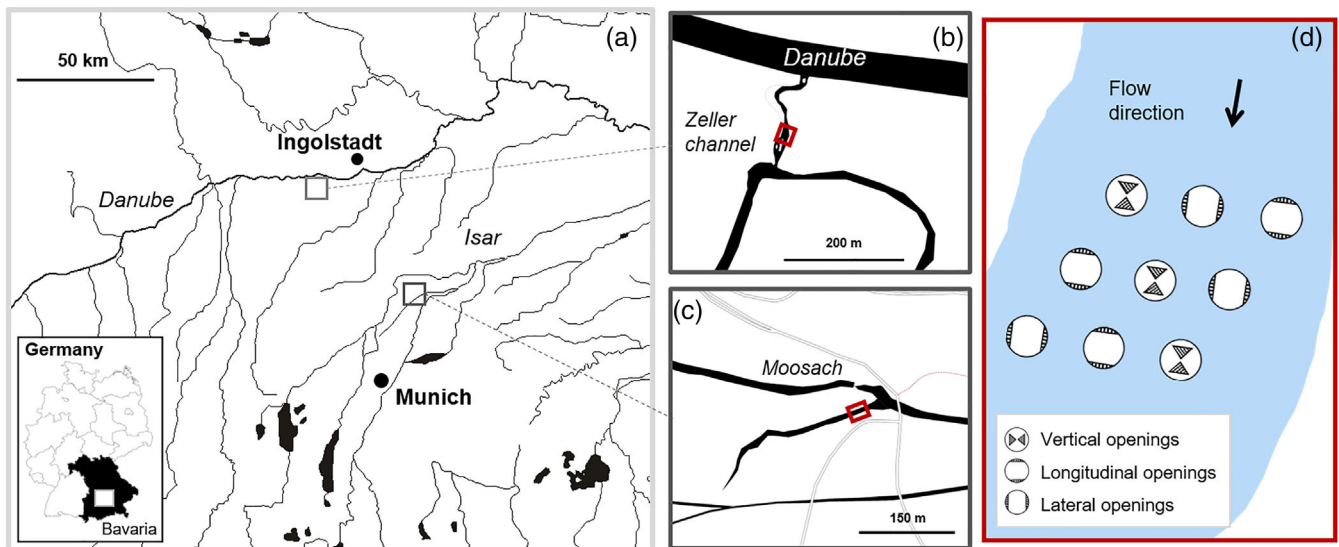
(a)

50 km

Ingolstadt

Danube

Isar

Germany

Munich

Bavaria

(b)

Danube

Zeller channel

200 m

(c)

Moosach

150 m

(d)

Flow direction

Vertical openings

Longitudinal openings

Lateral openings